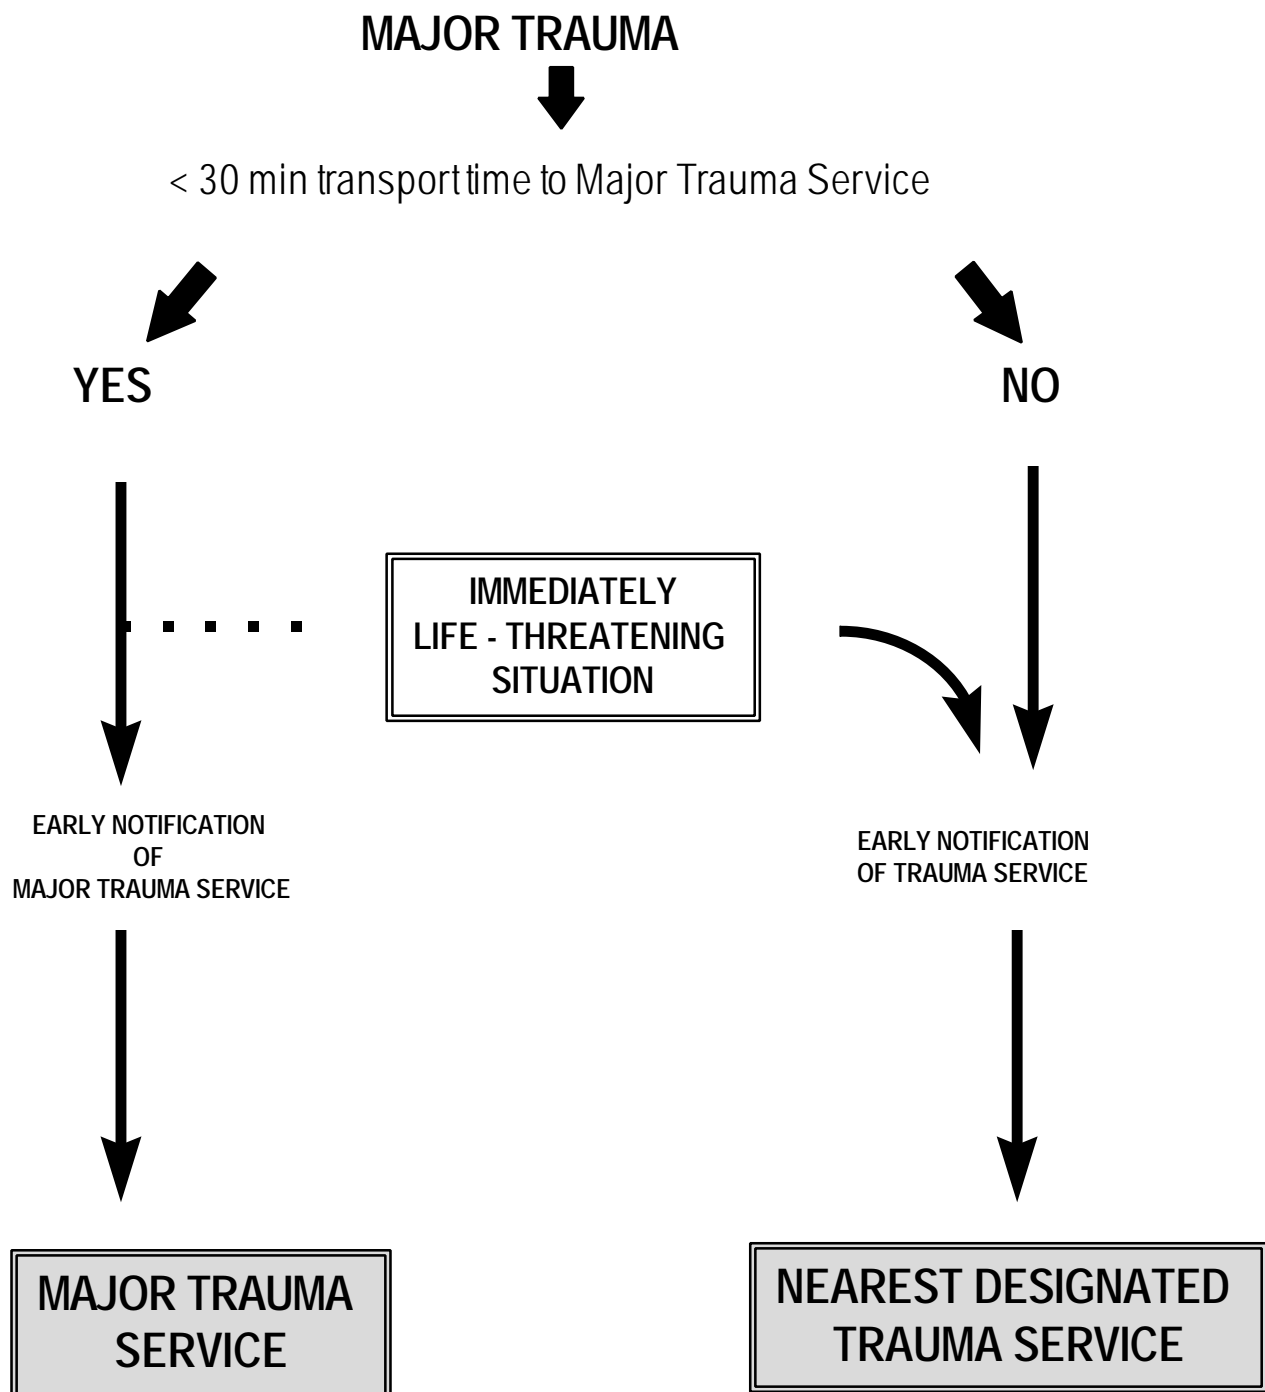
MAJOR TRAUMA

< 30 min transport time to Major Trauma Service

YES

NO

IMMEDIATELY LIFE - THREATENING SITUATION

EARLY NOTIFICATION OF MAJOR TRAUMA SERVICE

EARLY NOTIFICATION OF TRAUMA SERVICE

MAJOR TRAUMA SERVICE

NEAREST DESIGNATED TRAUMA SERVICE